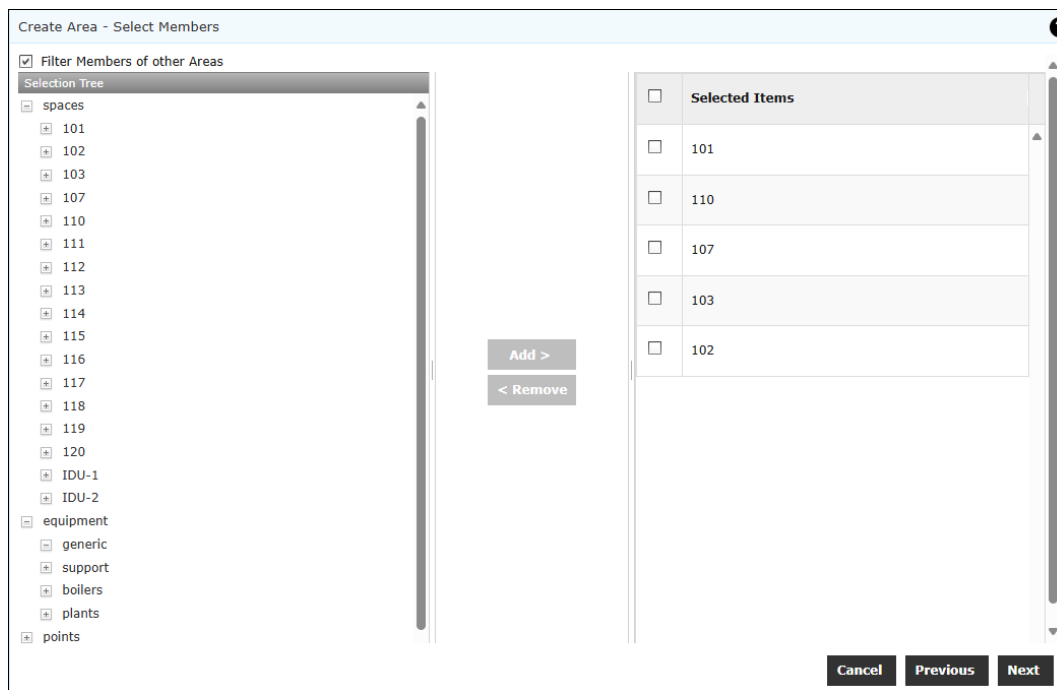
Create Area - Select Members

Filter Members of other Areas

Selection Tree

spaces
101
102
103
107
110
111
112
113
114
115
116
117
118
119
120
IDU-1
IDU-2
equipment
generic
support
boilers
plants
points

Add >
< Remove

| | Selected Items |
|---|---|
| | 101 |
| | 110 |
| | 107 |
| | 103 |
| | 102 |

Cancel
Previous
Next